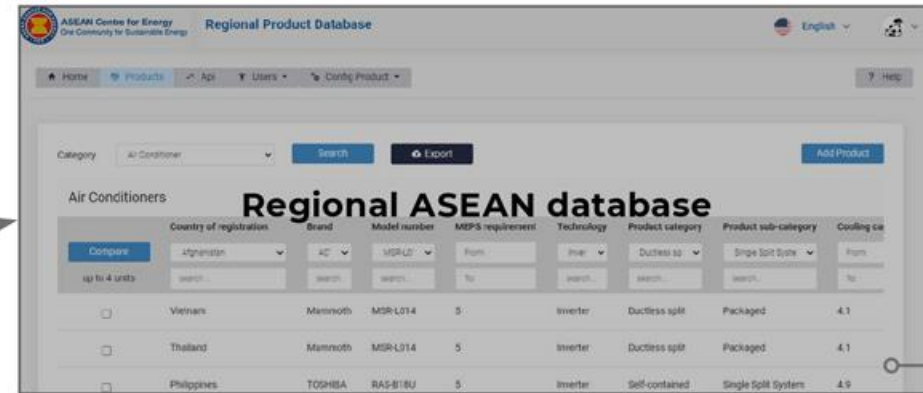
ASEAN Centre for Energy
One Community for Sustainable Energy

Regional Product Database

English

Home | Products | Api | Users | Config Product | ? Help

Category: Air Conditioner | Search | Export | Add Product

Air Conditioners

Regional ASEAN database

| | Country of registration | Brand | Model number | MEPS requirement | Technology | Product category | Product sub-category | Cooling ca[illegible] |
|---|---|---|---|---|---|---|---|---|
| Compare / up to 4 units | Afghanistan / search... | AC / search... | MSR-L0 / search... | From / To | Inver / search... | Ductless sp / search... | Single Split Syste / search... | From / To |
| ☐ | Vietnam | Mammoth | MSR-L014 | 5 | Inverter | Ductless split | Packaged | 4.1 |
| ☐ | Thailand | Mammoth | MSR-L014 | 5 | Inverter | Ductless split | Packaged | 4.1 |
| ☐ | Philippines | TOSHIBA | RAS-B18U | 5 | Inverter | Self-contained | Single Split System | 4.9 |